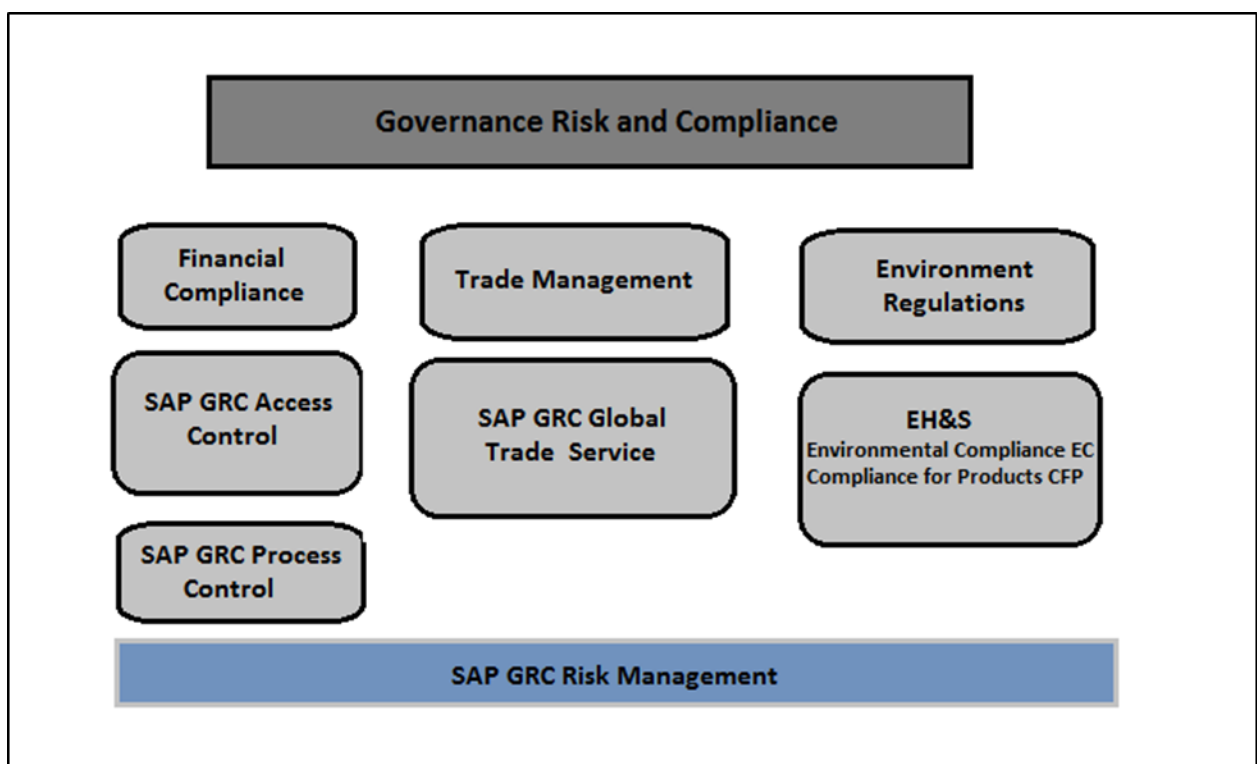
Governance Risk and Compliance

Financial Compliance

SAP GRC Access Control

SAP GRC Process Control

Trade Management

SAP GRC Global Trade Service

Environment Regulations

EH&S
Environmental Compliance EC
Compliance for Products CFP

SAP GRC Risk Management